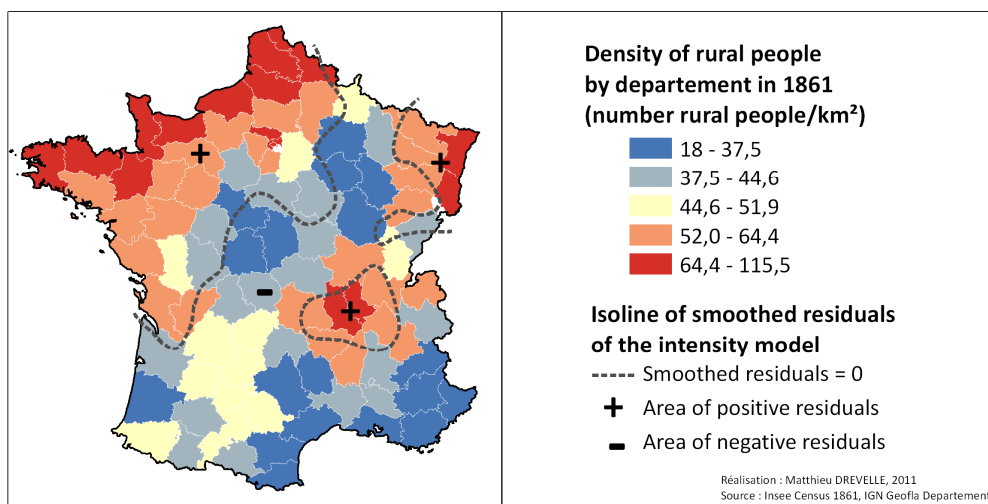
Density of rural people by departement in 1861 (number rural people/km²)

18 - 37,5
37,5 - 44,6
44,6 - 51,9
52,0 - 64,4
64,4 - 115,5

Isoline of smoothed residuals of the intensity model

Smoothed residuals = 0
Area of positive residuals
Area of negative residuals

+
+
-
+

Réalisation : Matthieu DREVELLE, 2011
Source : Insee Census 1861, IGN Geofla Departement